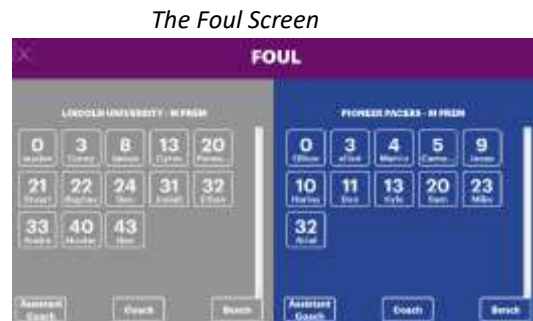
The Foul Screen

FOUL

LINCOLN UNIVERSITY - M FRSH

0 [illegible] 3 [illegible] 8 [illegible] 13 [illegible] 20 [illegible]

21 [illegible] 22 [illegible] 24 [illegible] 31 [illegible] 32 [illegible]

33 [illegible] 40 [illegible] 43 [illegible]

Assistant Coach

Coach

Bench

PIONEER PACERS - M FRSH

0 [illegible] 3 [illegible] 4 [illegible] 5 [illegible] 9 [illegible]

10 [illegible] 11 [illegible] 13 Kyle 20 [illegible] 23 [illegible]

32 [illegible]

Assistant Coach

Coach

Bench